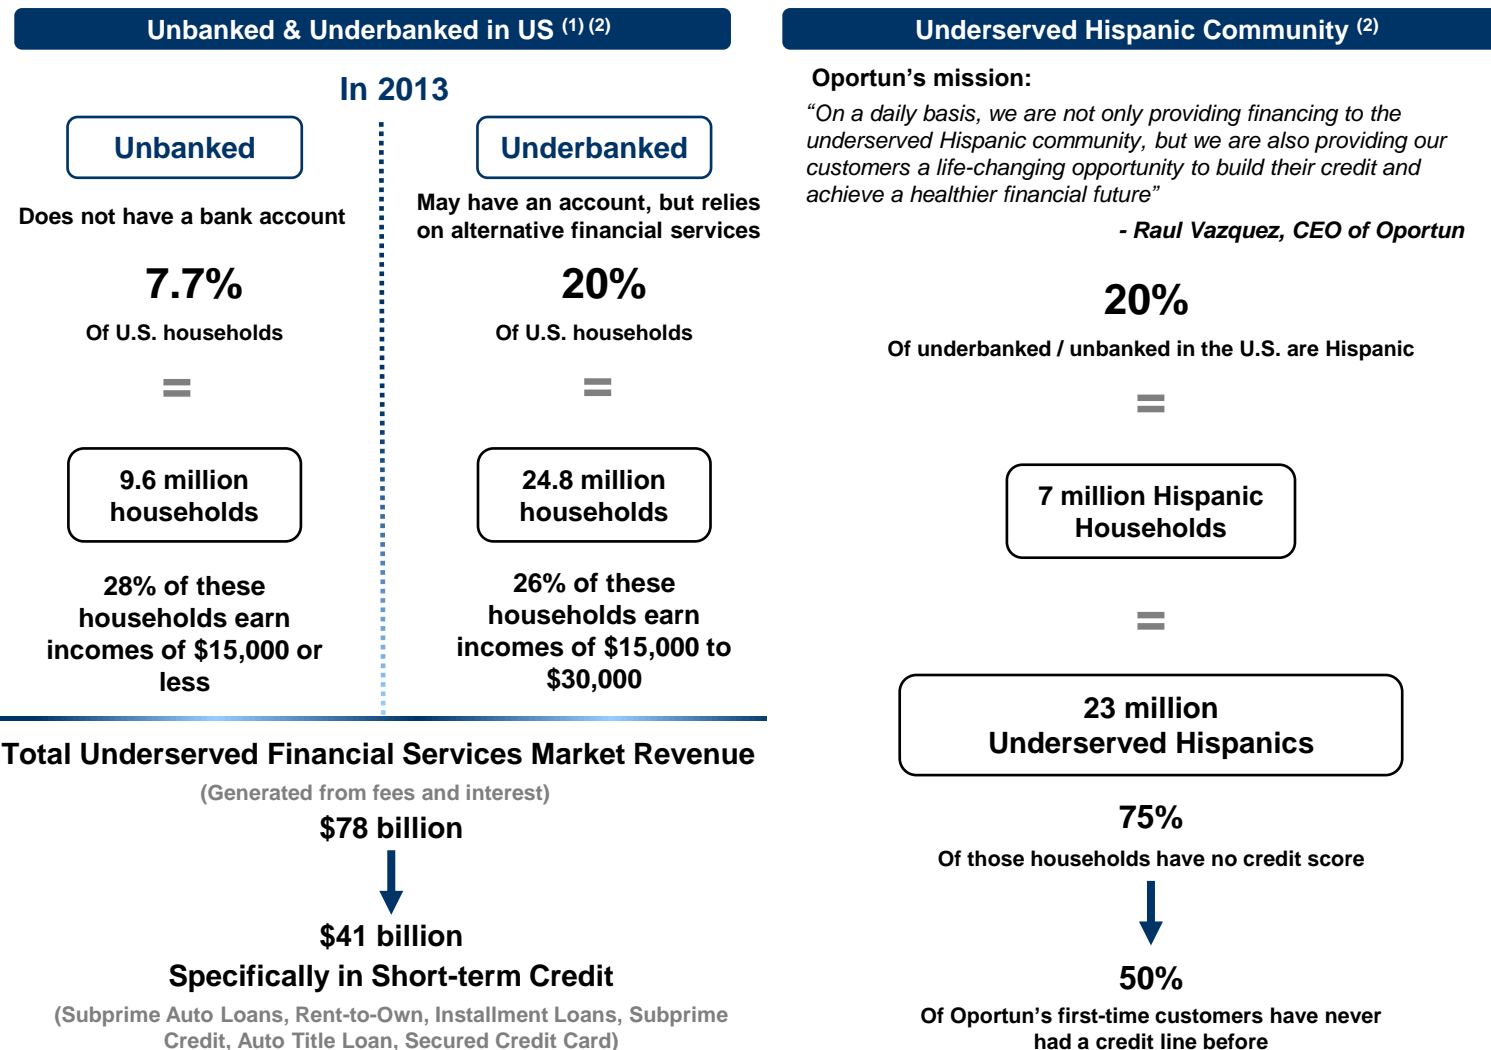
Unbanked & Underbanked in US $^{(1)(2)}$

In 2013

Unbanked

Does not have a bank account

7.7%

Of U.S. households

=

9.6 million households

28% of these households earn incomes of $15,000 or less

Underbanked

May have an account, but relies on alternative financial services

20%

Of U.S. households

=

24.8 million households

26% of these households earn incomes of $15,000 to $30,000

Total Underserved Financial Services Market Revenue

(Generated from fees and interest)

$78 billion

$41 billion

Specifically in Short-term Credit

(Subprime Auto Loans, Rent-to-Own, Installment Loans, Subprime Credit, Auto Title Loan, Secured Credit Card)

Underserved Hispanic Community $^{(2)}$

Oportun's mission:

"On a daily basis, we are not only providing financing to the underserved Hispanic community, but we are also providing our customers a life-changing opportunity to build their credit and achieve a healthier financial future"

- Raul Vazquez, CEO of Oportun

20%

Of underbanked / unbanked in the U.S. are Hispanic

=

7 million Hispanic Households

=

23 million Underserved Hispanics

75%

Of those households have no credit score

50%

Of Oportun's first-time customers have never had a credit line before